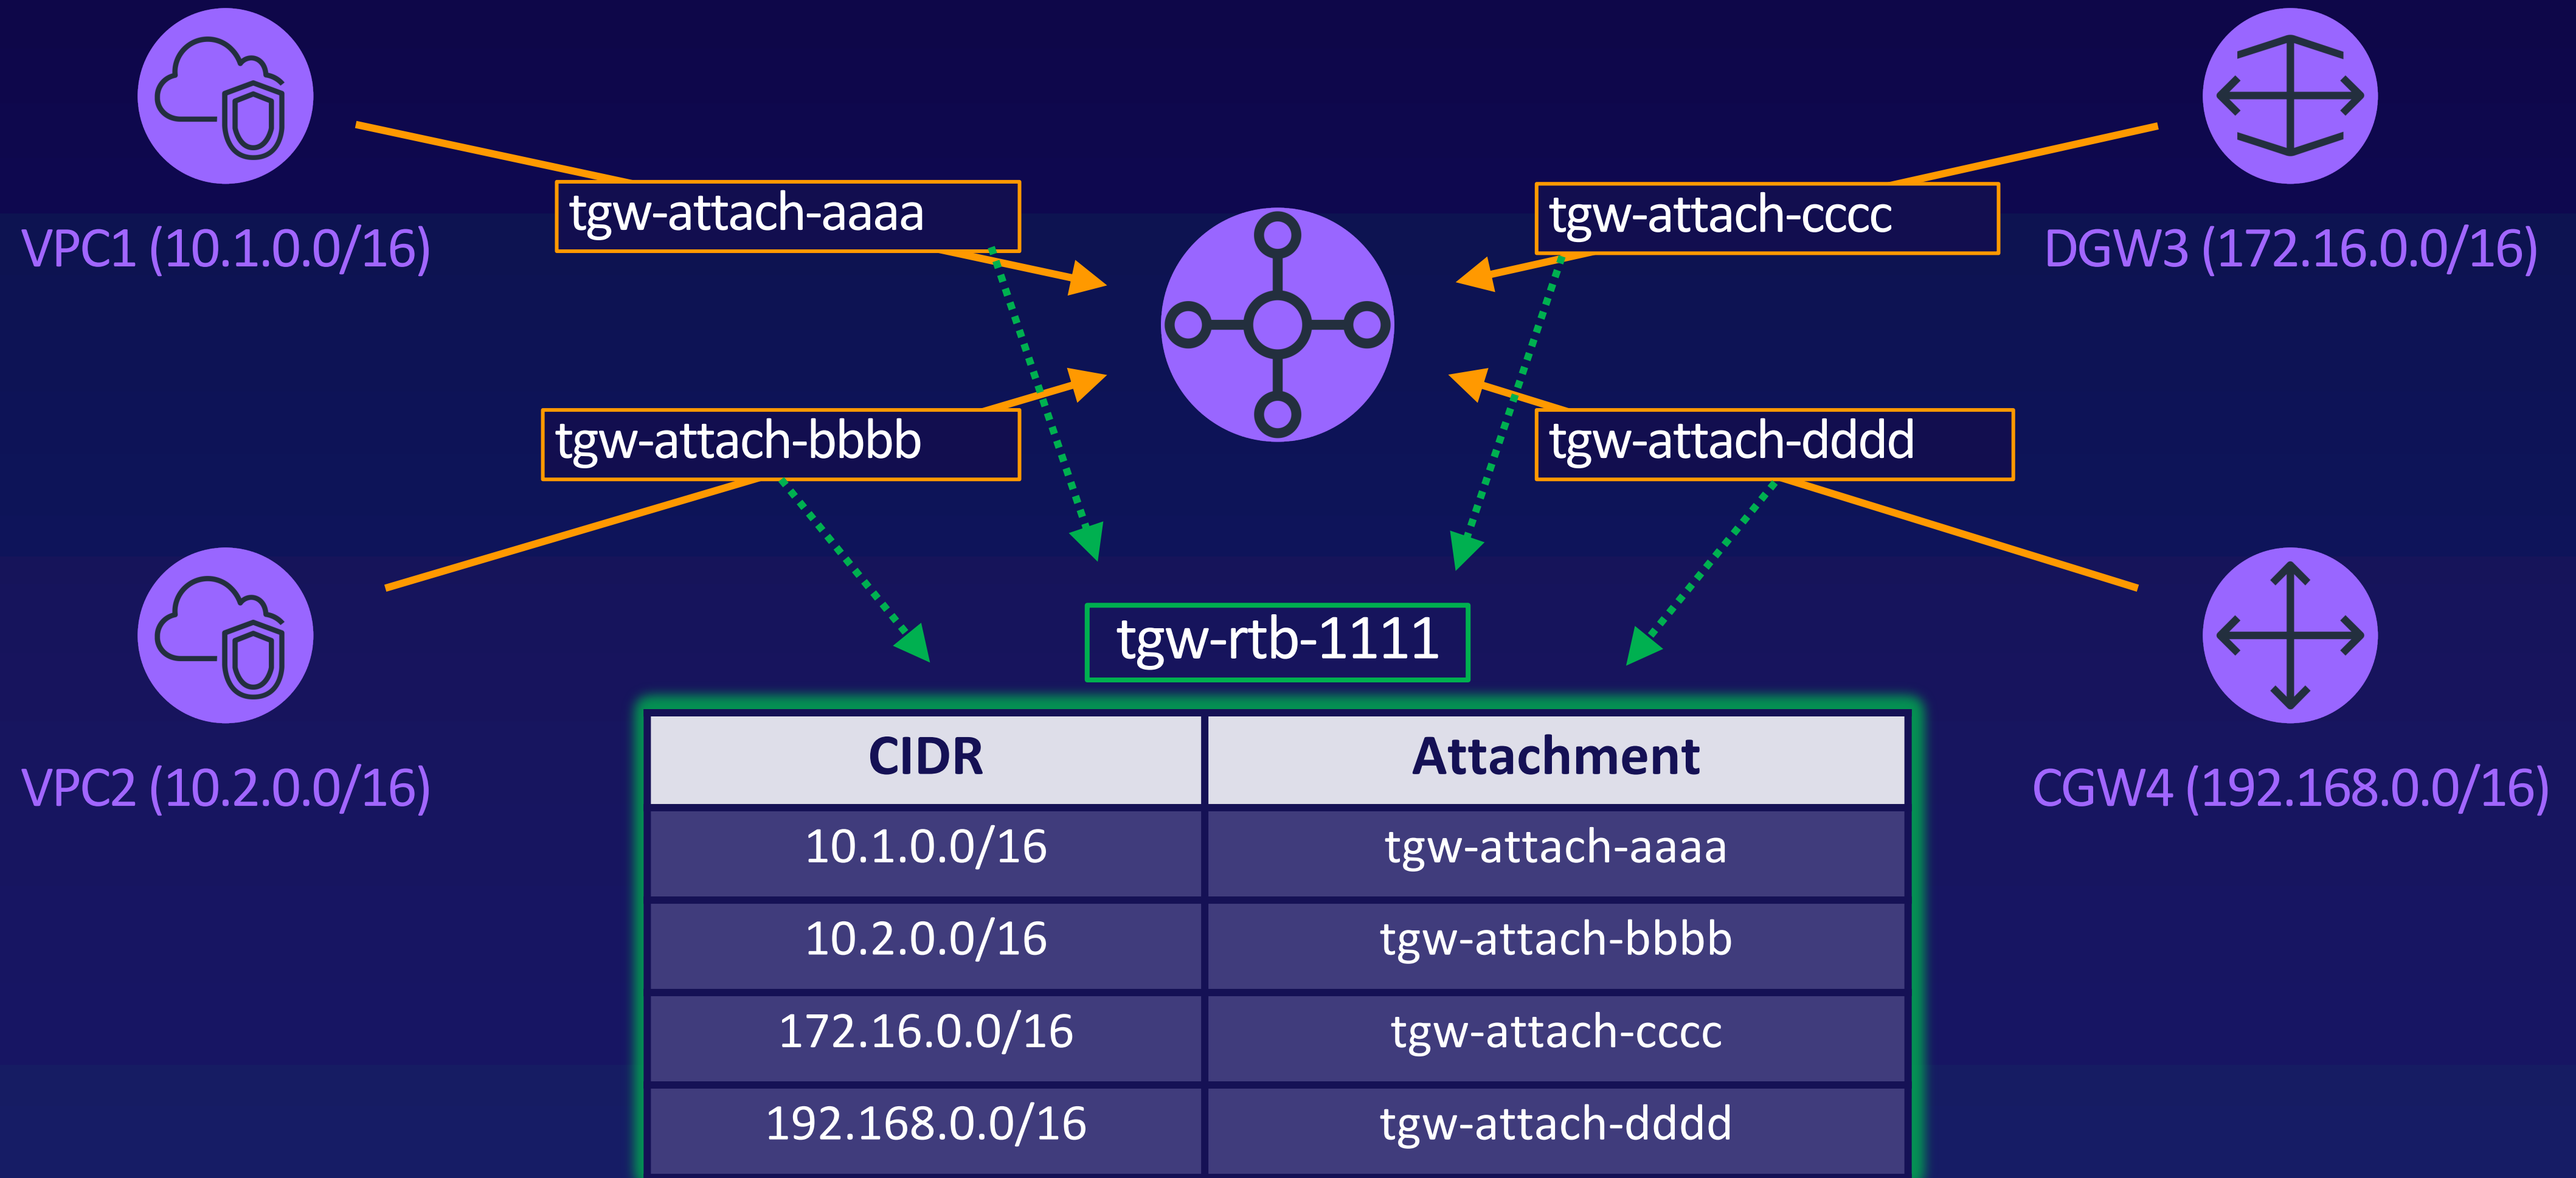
VPC1 (10.1.0.0/16)

tgw-attach-aaaa

tgw-attach-cccc

DGW3 (172.16.0.0/16)

tgw-attach-bbbb

tgw-attach-dddd

VPC2 (10.2.0.0/16)

tgw-rtb-1111

CGW4 (192.168.0.0/16)

| CIDR | Attachment |
|---|---|
| 10.1.0.0/16 | tgw-attach-aaaa |
| 10.2.0.0/16 | tgw-attach-bbbb |
| 172.16.0.0/16 | tgw-attach-cccc |
| 192.168.0.0/16 | tgw-attach-dddd |